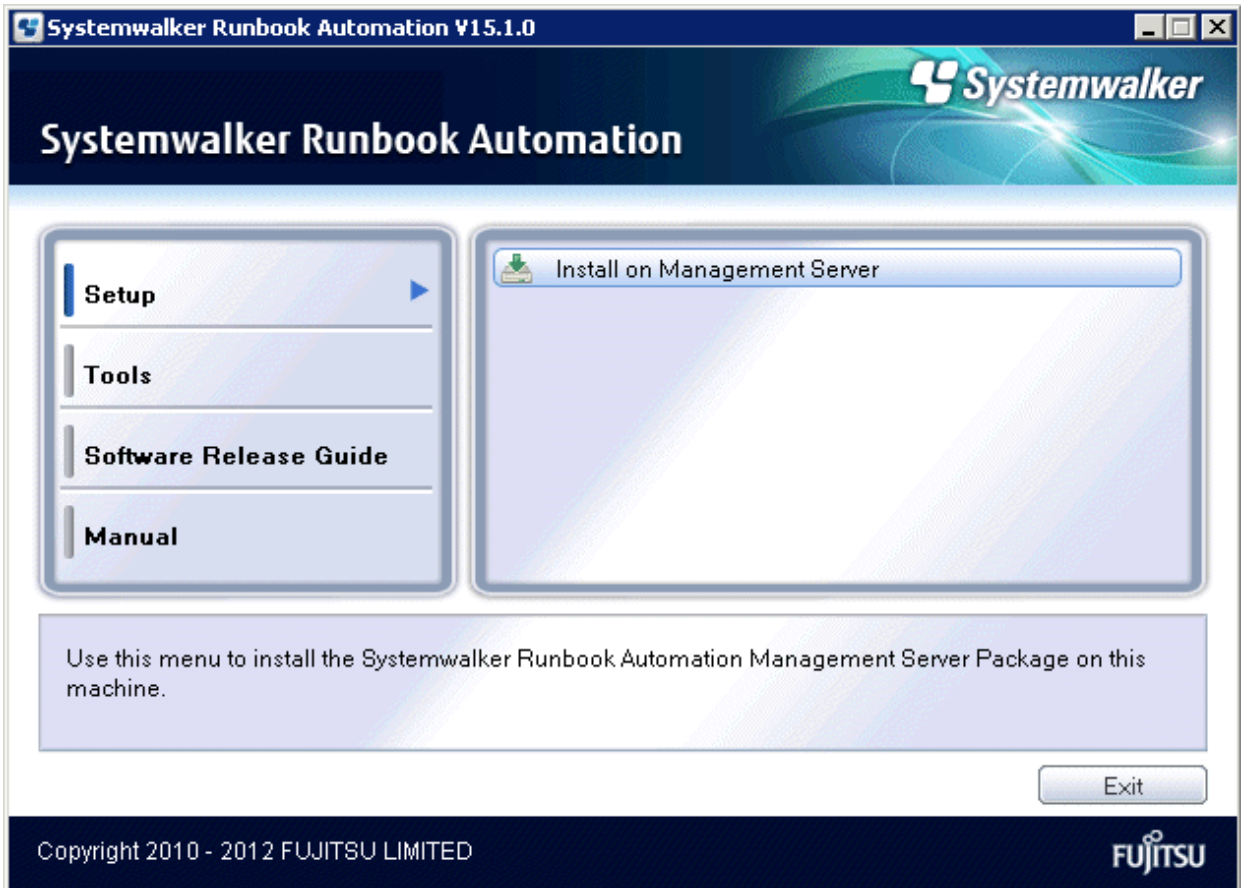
Systemwalker Runbook Automation V15.1.0

Systemwalker

Systemwalker Runbook Automation

Setup

Tools

Software Release Guide

Manual

Install on Management Server

Use this menu to install the Systemwalker Runbook Automation Management Server Package on this machine.

Exit

Copyright 2010 - 2012 FUJITSU LIMITED

FUJITSU